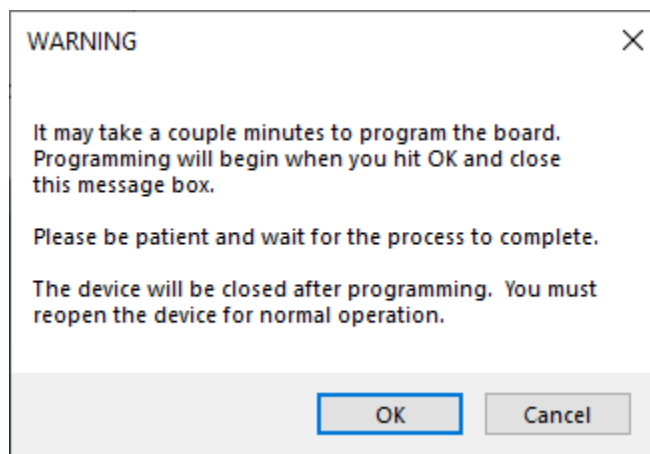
WARNING

×

It may take a couple minutes to program the board. Programming will begin when you hit OK and close this message box.

Please be patient and wait for the process to complete.

The device will be closed after programming. You must reopen the device for normal operation.

OK

Cancel